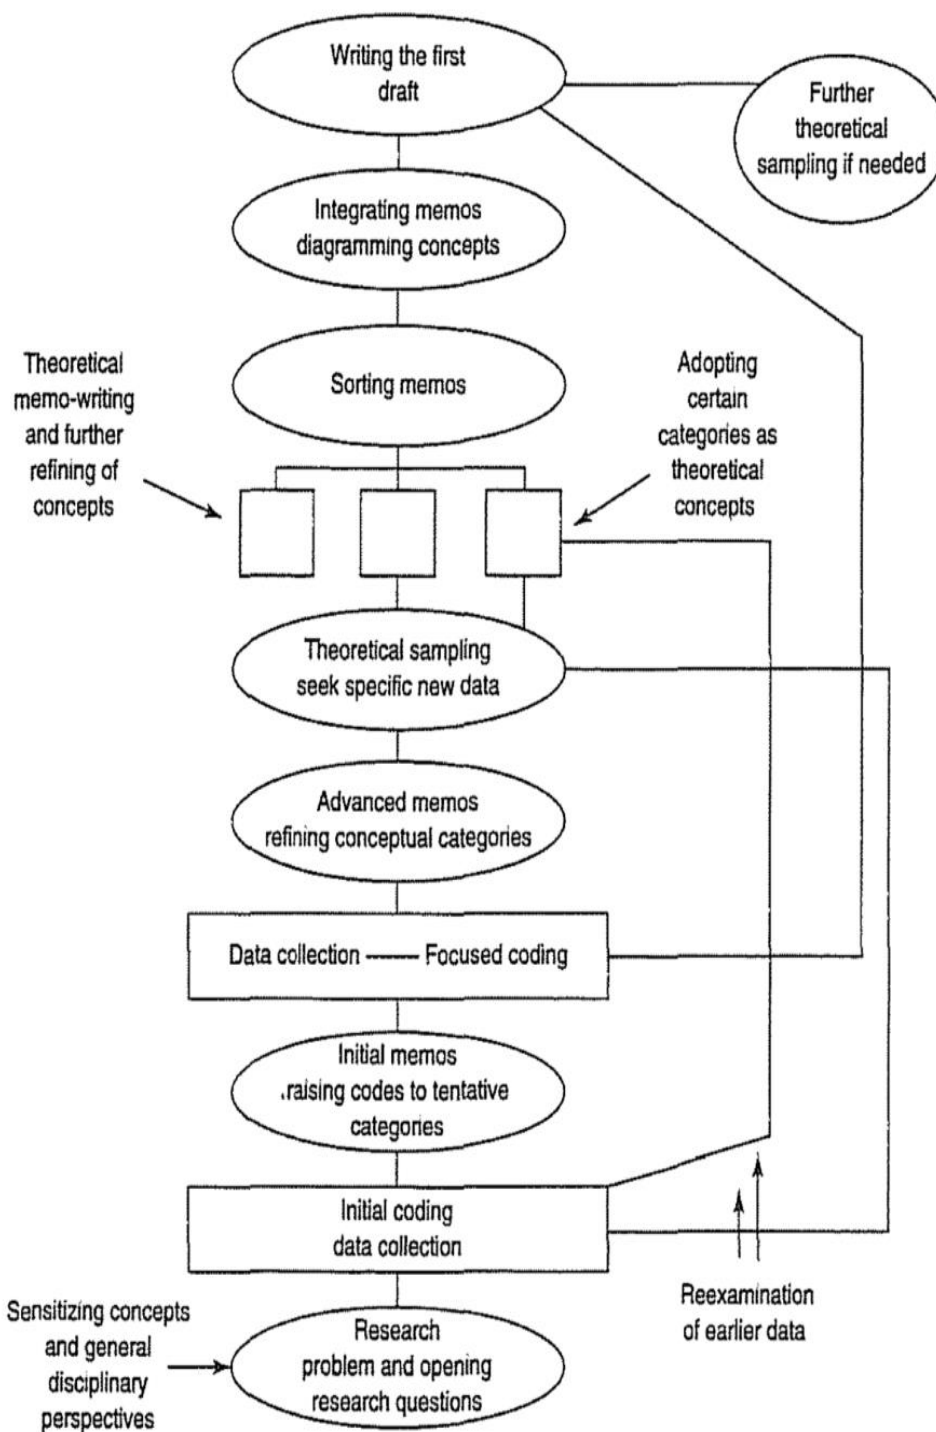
Writing the first draft

Further theoretical sampling if needed

Integrating memos diagramming concepts

Theoretical memo-writing and further refining of concepts

Sorting memos

Adopting certain categories as theoretical concepts

Theoretical sampling seek specific new data

Advanced memos refining conceptual categories

Data collection ------- Focused coding

Initial memos .raising codes to tentative categories

Initial coding data collection

Reexamination of earlier data

Sensitizing concepts and general disciplinary perspectives

Research problem and opening research questions